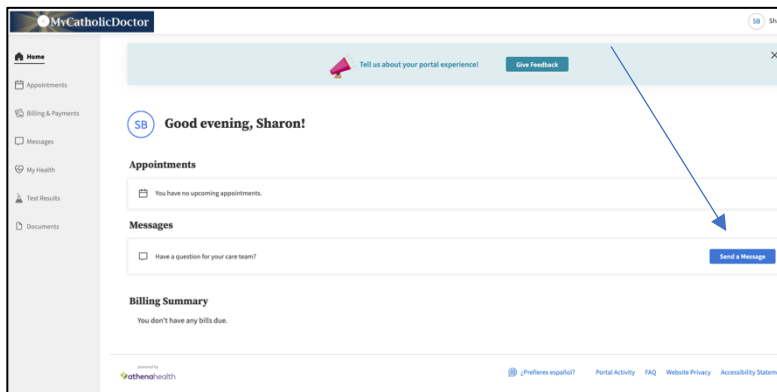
MyCatholicDoctor

SB Sh

Home

Appointments

Billing & Payments

Messages

My Health

Test Results

Documents

Tell us about your portal experience!

Give Feedback

×

SB Good evening, Sharon!

Appointments

You have no upcoming appointments.

Messages

Have a question for your care team?

Send a Message

Billing Summary

You don't have any bills due.

powered by athenahealth

¿Prefieres español?

Portal Activity

FAQ

Website Privacy

Accessibility Statem